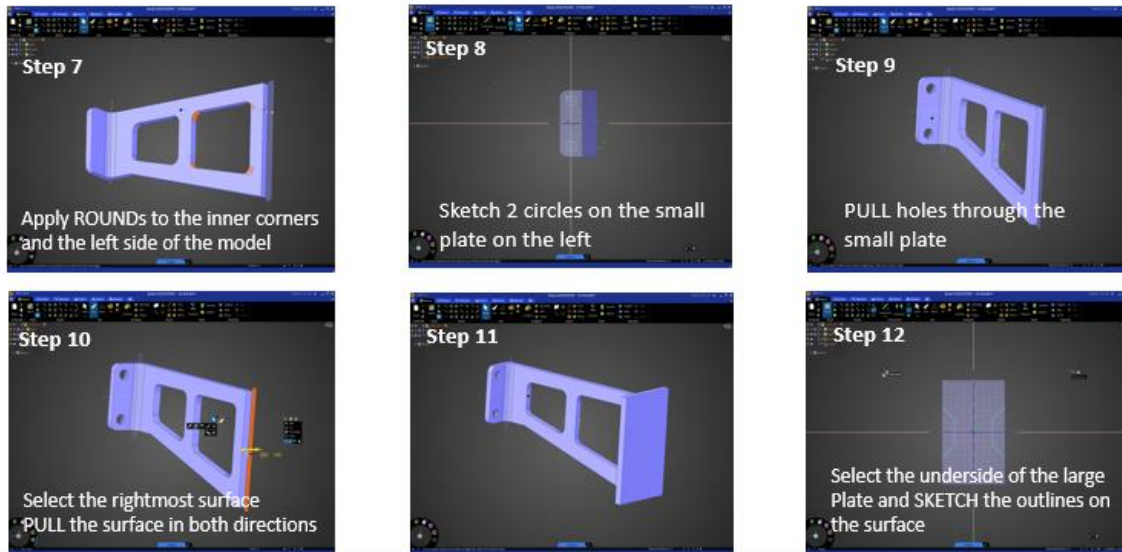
Step 7

Apply ROUNDs to the inner corners and the left side of the model

Step 8

Sketch 2 circles on the small plate on the left

Step 9

PULL holes through the small plate

Step 10

Select the rightmost surface PULL the surface in both directions

Step 11

Step 12

Select the underside of the large Plate and SKETCH the outlines on the surface